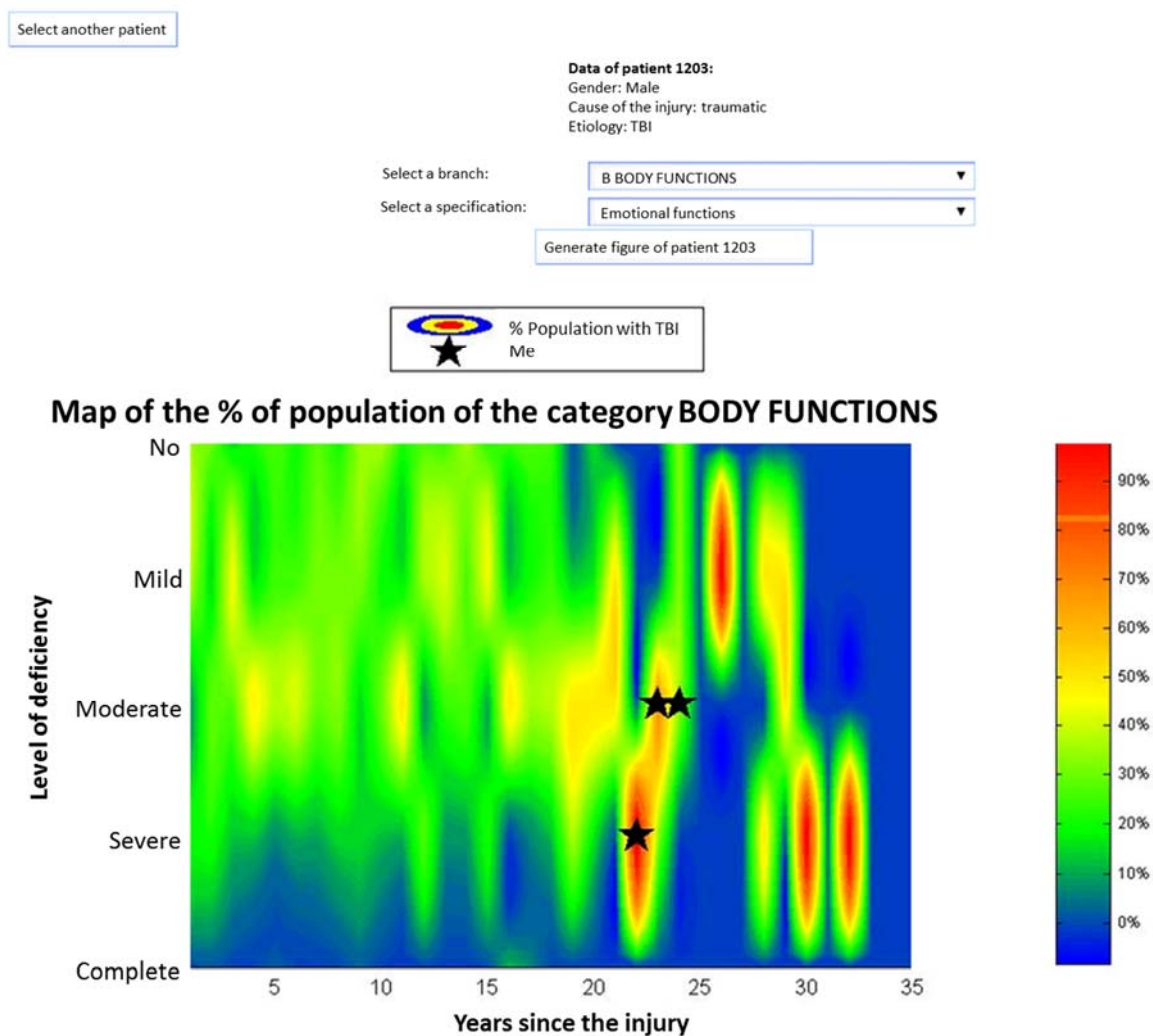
Select another patient

**Data of patient 1203:**
Gender: Male
Cause of the injury: traumatic
Etiology: TBI

Select a branch: B BODY FUNCTIONS ▼

Select a specification: Emotional functions ▼

Generate figure of patient 1203

% Population with TBI
Me

Map of the % of population of the category BODY FUNCTIONS

Level of deficiency

No
Mild
Moderate
Severe
Complete

5 10 15 20 25 30 35

Years since the injury

90%
80%
70%
60%
50%
40%
30%
20%
10%
0%